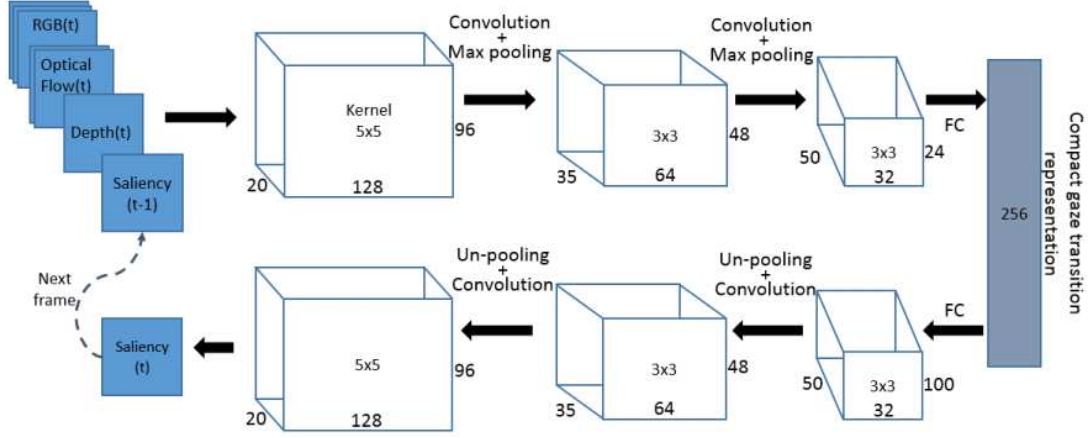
RGB(t)

Optical Flow(t)

Depth(t)

Saliency (t-1)

Kernel 5x5

96

20

128

Convolution + Max pooling

3x3

48

35

64

Convolution + Max pooling

3x3

24

50

32

FC

256

Compact gaze transition representation

Next frame

Saliency (t)

5x5

96

20

128

Un-pooling + Convolution

3x3

48

35

64

Un-pooling + Convolution

FC

3x3

100

50

32